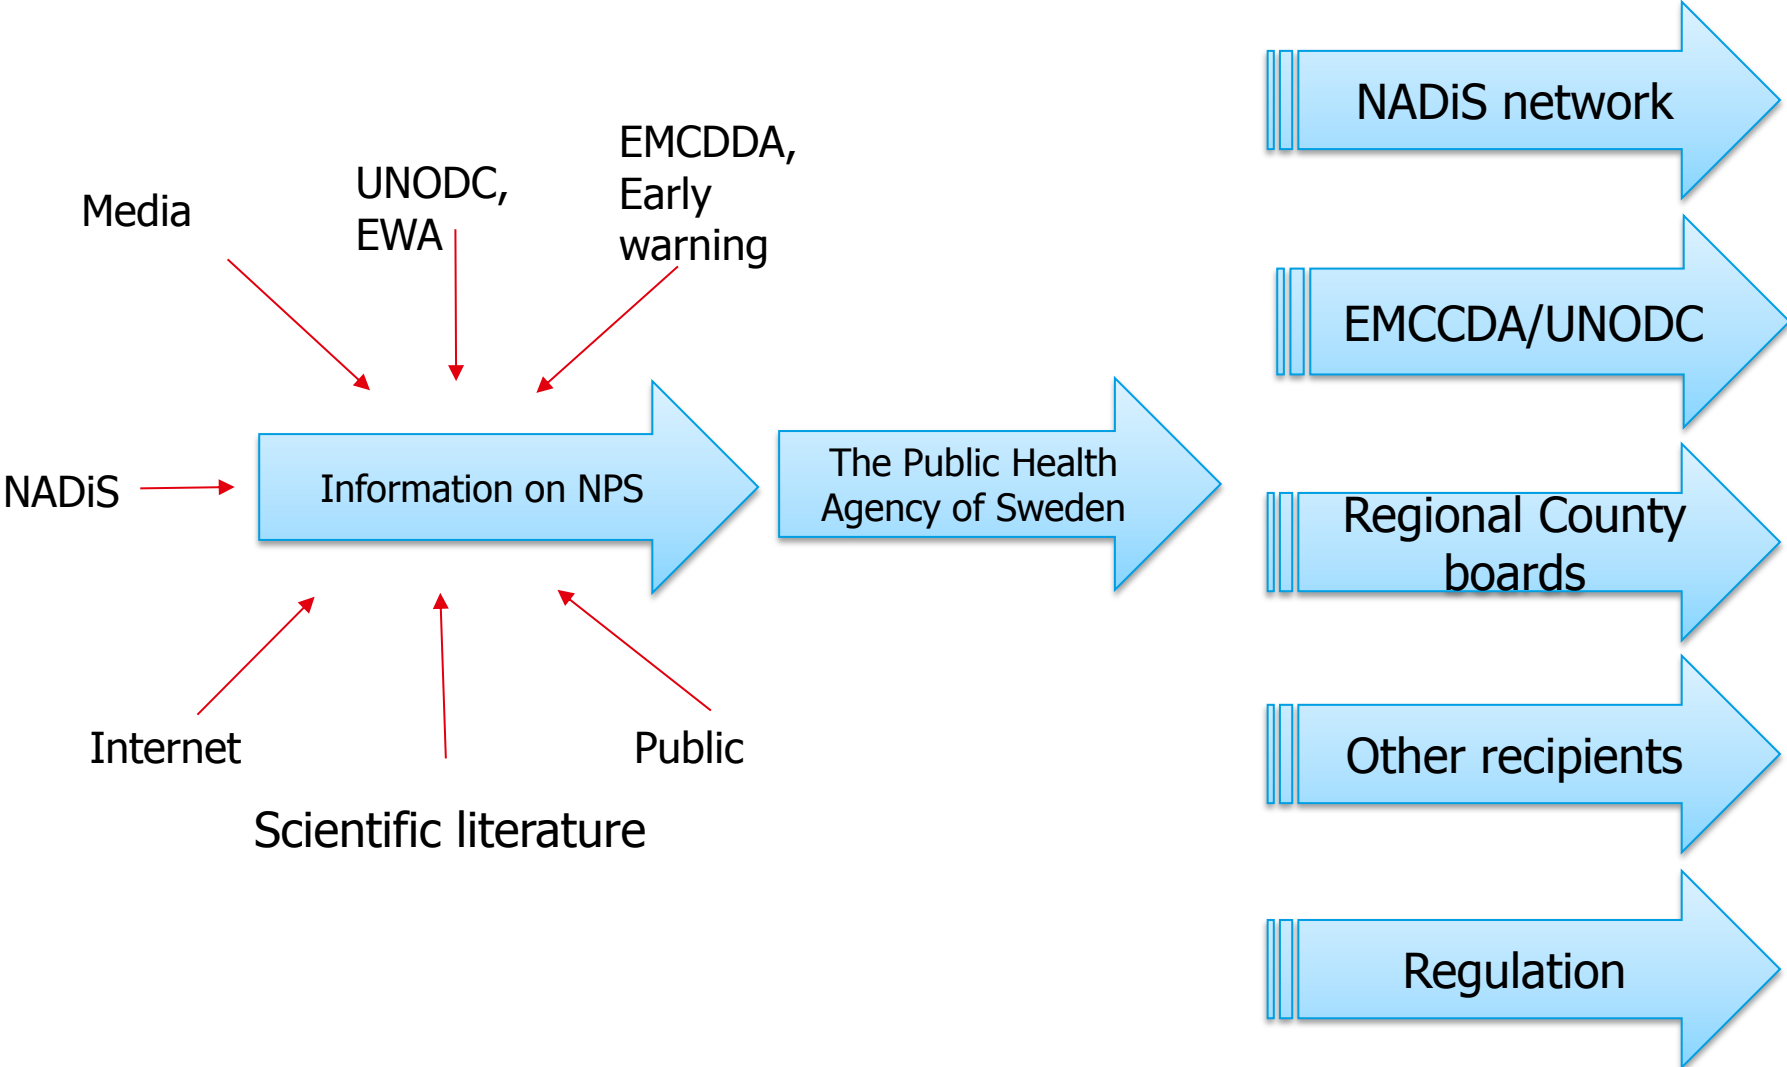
Media

UNODC, EWA

EMCDDA, Early warning

NADiS

Information on NPS

The Public Health Agency of Sweden

Internet

Public

Scientific literature

NADiS network

EMCCDA/UNODC

Regional County boards

Other recipients

Regulation